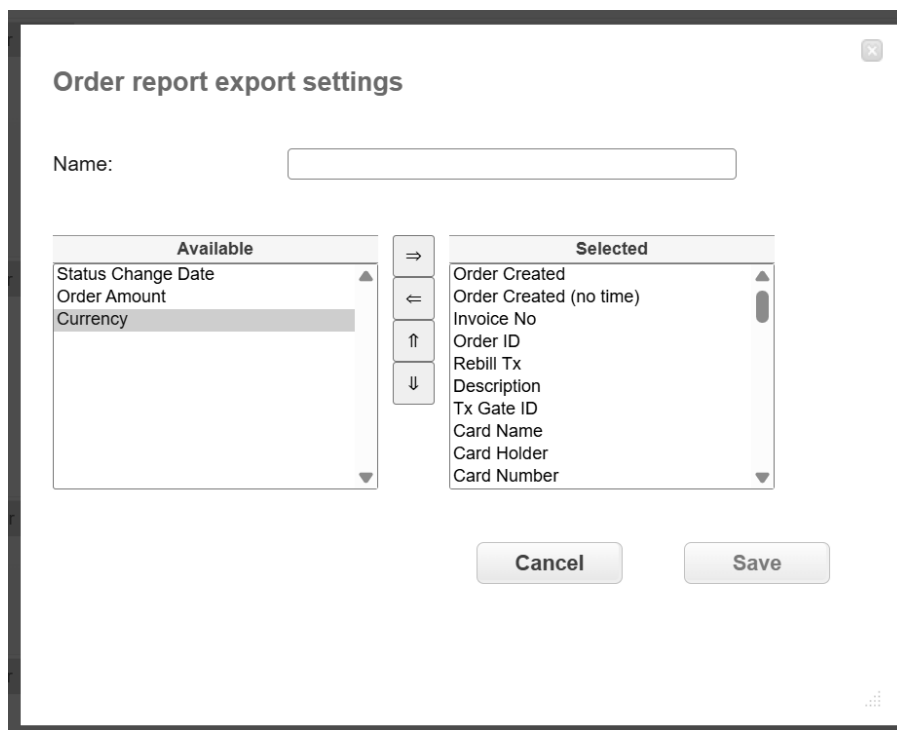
Order report export settings

Name:

| Available |
|---|
| Status Change Date |
| Order Amount |
| Currency |

⇒
⇐
⇑
⇓

| Selected |
|---|
| Order Created |
| Order Created (no time) |
| Invoice No |
| Order ID |
| Rebill Tx |
| Description |
| Tx Gate ID |
| Card Name |
| Card Holder |
| Card Number |

Cancel
Save